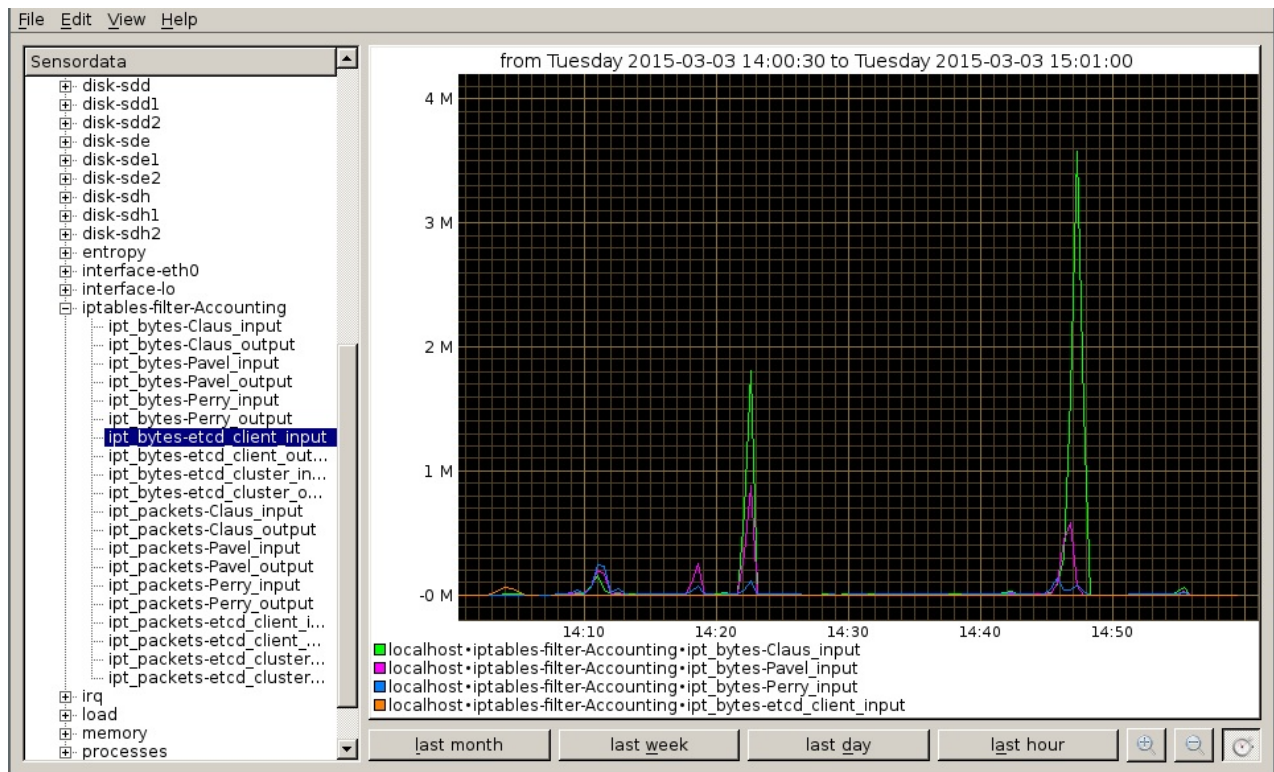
File Edit View Help

Sensordata

disk-sdd
disk-sdd1
disk-sdd2
disk-sde
disk-sde1
disk-sde2
disk-sdh
disk-sdh1
disk-sdh2
entropy
interface-eth0
interface-lo
iptables-filter-Accounting
ipt_bytes-Claus_input
ipt_bytes-Claus_output
ipt_bytes-Pavel_input
ipt_bytes-Pavel_output
ipt_bytes-Perry_input
ipt_bytes-Perry_output
ipt_bytes-etcd_client_input
ipt_bytes-etcd_client_out...
ipt_bytes-etcd_cluster_in...
ipt_bytes-etcd_cluster_o...
ipt_packets-Claus_input
ipt_packets-Claus_output
ipt_packets-Pavel_input
ipt_packets-Pavel_output
ipt_packets-Perry_input
ipt_packets-Perry_output
ipt_packets-etcd_client_i...
ipt_packets-etcd_client_...
ipt_packets-etcd_cluster...
ipt_packets-etcd_cluster...
irq
load
memory
processes

from Tuesday 2015-03-03 14:00:30 to Tuesday 2015-03-03 15:01:00

4 M
3 M
2 M
1 M
-0 M

14:10
14:20
14:30
14:40
14:50

localhost•iptables-filter-Accounting•ipt_bytes-Claus_input
localhost•iptables-filter-Accounting•ipt_bytes-Pavel_input
localhost•iptables-filter-Accounting•ipt_bytes-Perry_input
localhost•iptables-filter-Accounting•ipt_bytes-etcd_client_input

last month
last week
last day
last hour